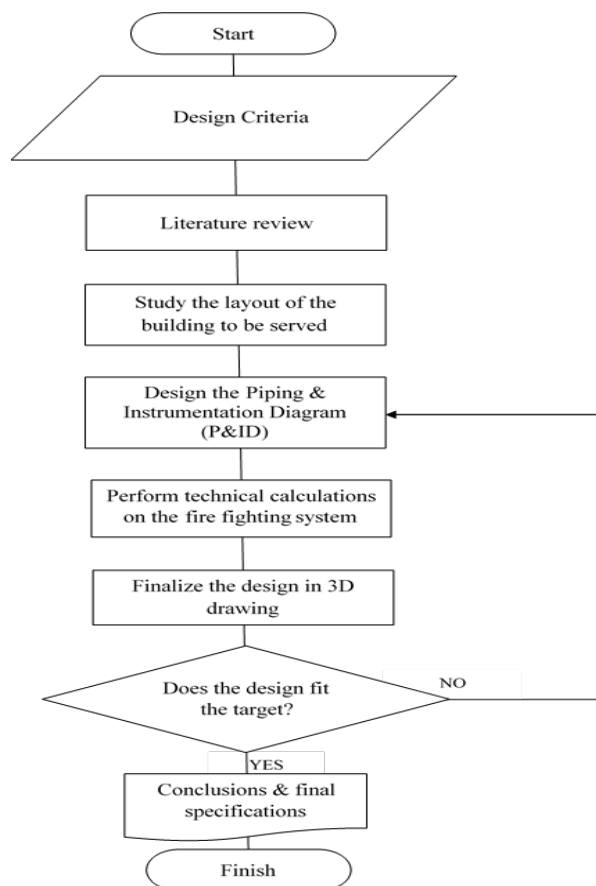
Start

Design Criteria

Literature review

Study the layout of the building to be served

Design the Piping & Instrumentation Diagram (P&ID)

Perform technical calculations on the fire fighting system

Finalize the design in 3D drawing

Does the design fit the target?

NO

YES

Conclusions & final specifications

Finish